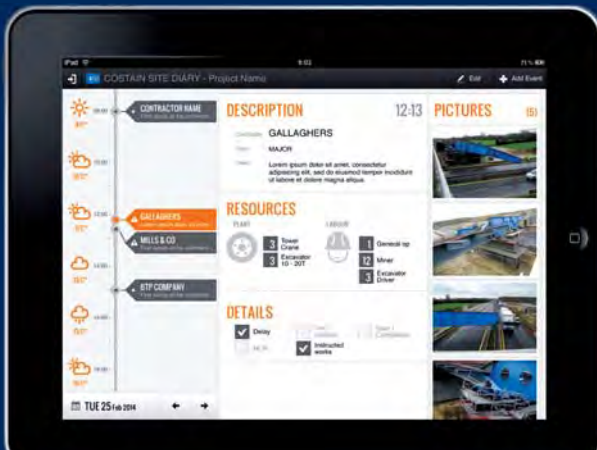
iPad
9:02
71%
COSTAIN SITE DIARY - Project Name
Edit
Add Event
CONTRACTOR NAME
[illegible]
GALLAGHERS
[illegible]
MILLS & CO
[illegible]
BTP COMPANY
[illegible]
DESCRIPTION
12:13
GALLAGHERS
MAJOR
Lorem ipsum dolor sit amet, consectetur adipiscing elit, sed do eiusmod tempor incididunt ut labore et dolore magna aliqua.
RESOURCES
PLANT
LABOUR
3 Tower Crane
3 Excavator 10 - 20T
1 General op
12 Miner
3 Excavator Driver
DETAILS
Delay
Instructed works
PICTURES
(5)
TUE 25 Feb 2014